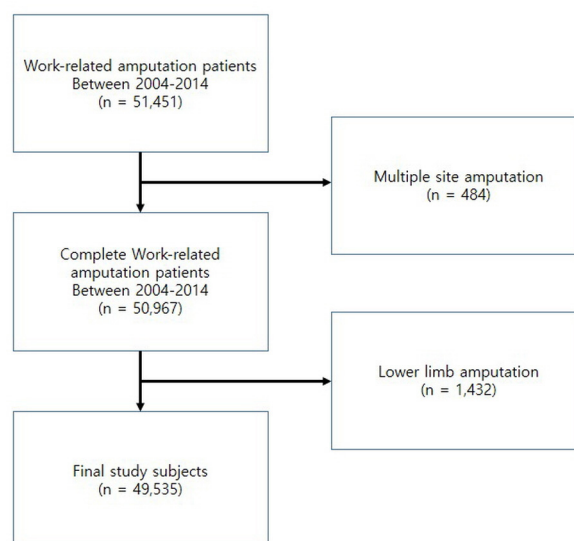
Work-related amputation patients
Between 2004-2014
(n = 51,451)

Multiple site amputation
(n = 484)

Complete Work-related amputation patients
Between 2004-2014
(n = 50,967)

Lower limb amputation
(n = 1,432)

Final study subjects
(n = 49,535)